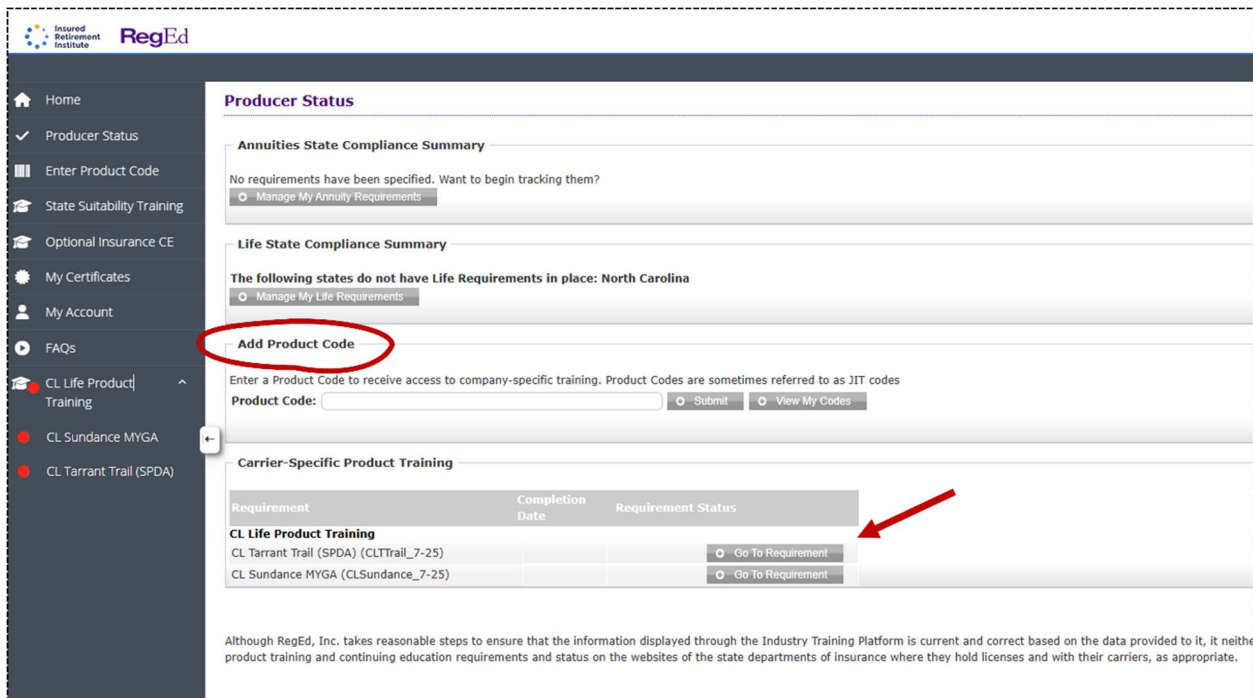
Insured Retirement Institute RegEd

Home
Producer Status
Enter Product Code
State Suitability Training
Optional Insurance CE
My Certificates
My Account
FAQs
CL Life Product Training
CL Sundance MYGA
CL Tarrant Trail (SPDA)

Producer Status

Annuities State Compliance Summary

No requirements have been specified. Want to begin tracking them?
Manage My Annuity Requirements

Life State Compliance Summary

The following states do not have Life Requirements in place: North Carolina
Manage My Life Requirements

Add Product Code

Enter a Product Code to receive access to company-specific training. Product Codes are sometimes referred to as JIT codes
Product Code: Submit View My Codes

Carrier-Specific Product Training

| Requirement | Completion Date | Requirement Status |
|---|---|---|
| CL Life Product Training | | |
| CL Tarrant Trail (SPDA) (CLTTrail_7-25) | | Go To Requirement |
| CL Sundance MYGA (CLSundance_7-25) | | Go To Requirement |

Although RegEd, Inc. takes reasonable steps to ensure that the information displayed through the Industry Training Platform is current and correct based on the data provided to it, it neithe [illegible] product training and continuing education requirements and status on the websites of the state departments of insurance where they hold licenses and with their carriers, as appropriate.